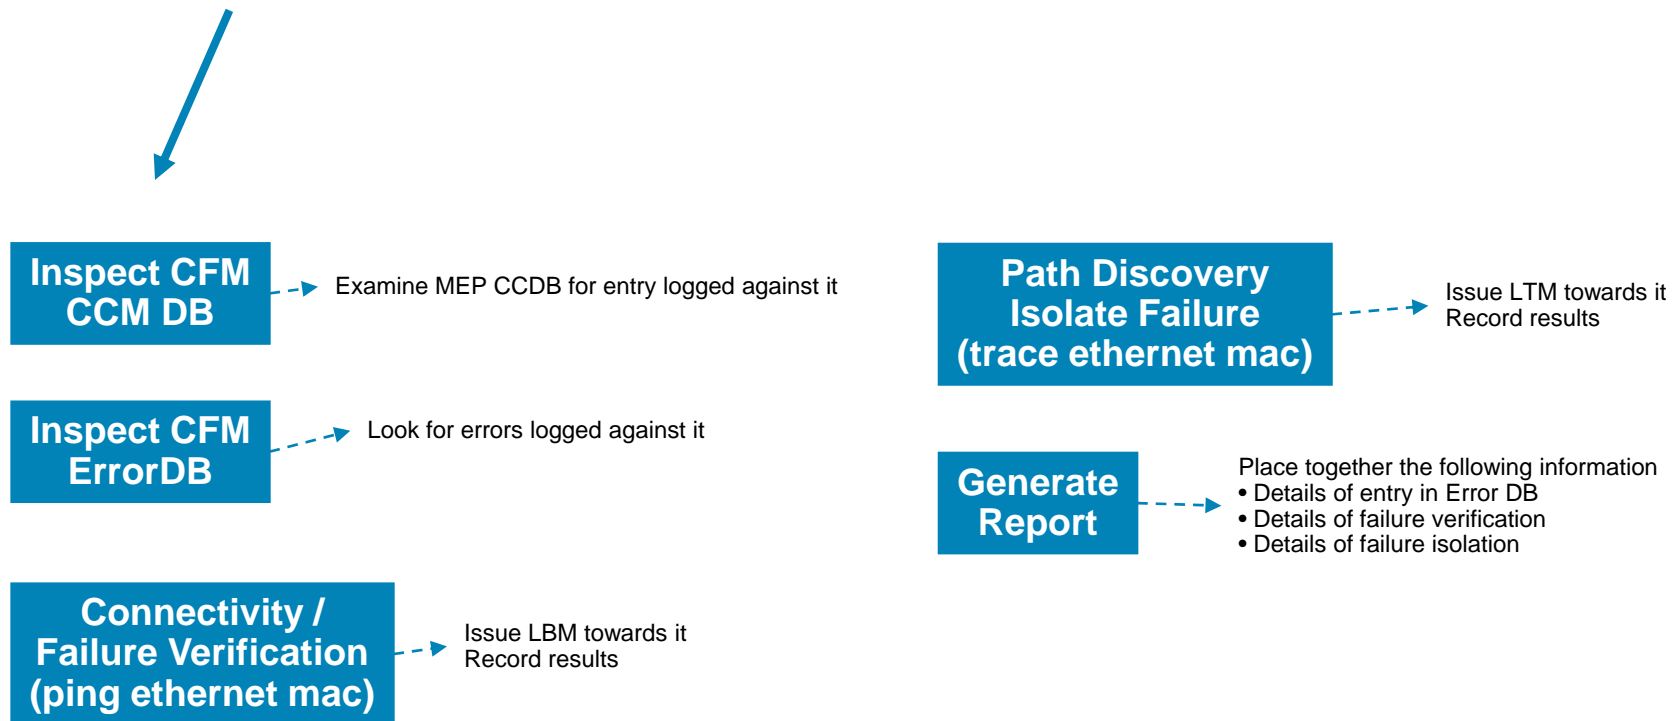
Inspect CFM CCM DB

Examine MEP CCDB for entry logged against it

Inspect CFM ErrorDB

Look for errors logged against it

Connectivity / Failure Verification (ping ethernet mac)

Issue LBM towards it
Record results

Path Discovery Isolate Failure (trace ethernet mac)

Issue LTM towards it
Record results

Generate Report

Place together the following information
• Details of entry in Error DB
• Details of failure verification
• Details of failure isolation